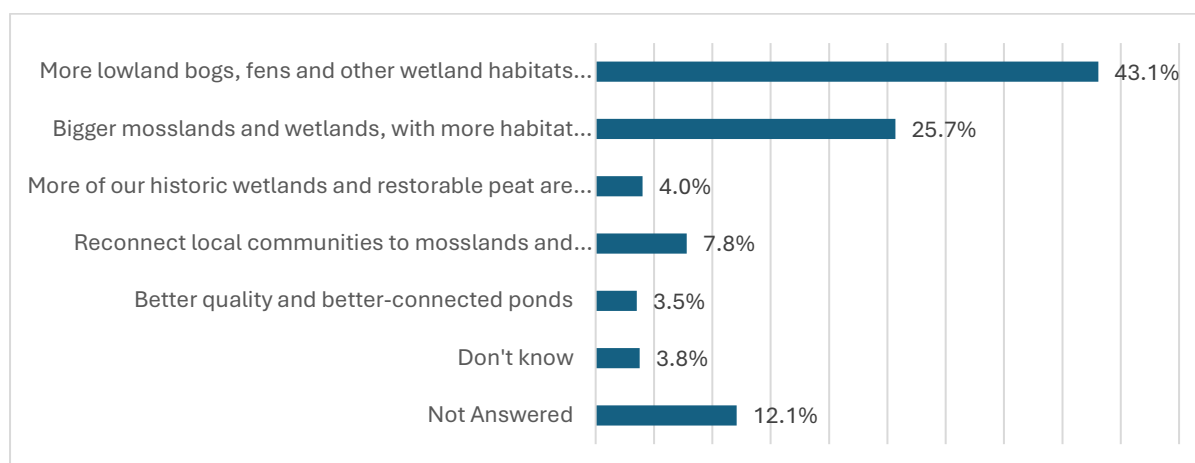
More lowland bogs, fens and other wetland habitats... 43.1%

Bigger mosslands and wetlands, with more habitat... 25.7%

More of our historic wetlands and restorable peat are... 4.0%

Reconnect local communities to mosslands and... 7.8%

Better quality and better-connected ponds 3.5%

Don't know 3.8%

Not Answered 12.1%